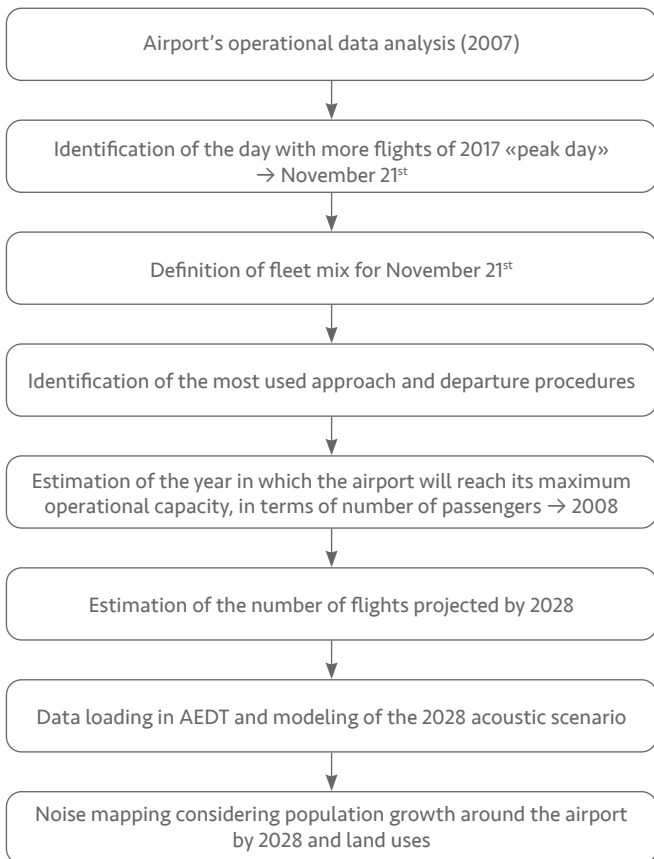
Airport's operational data analysis (2007)

Identification of the day with more flights of 2017 «peak day» → November 21$^{st}$

Definition of fleet mix for November 21$^{st}$

Identification of the most used approach and departure procedures

Estimation of the year in which the airport will reach its maximum operational capacity, in terms of number of passengers → 2008

Estimation of the number of flights projected by 2028

Data loading in AEDT and modeling of the 2028 acoustic scenario

Noise mapping considering population growth around the airport by 2028 and land uses